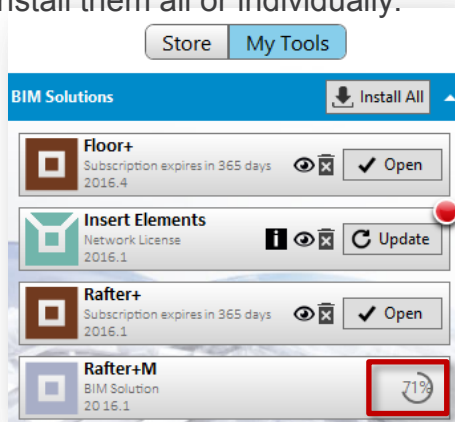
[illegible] them all or individually.

Store My Tools

BIM Solutions

Install All

Floor+
Subscription expires in 365 days
2016.4

Open

Insert Elements
Network License
2016.1

Update

Rafter+
Subscription expires in 365 days
2016.1

Open

Rafter+M
BIM Solution
2016.1

71%